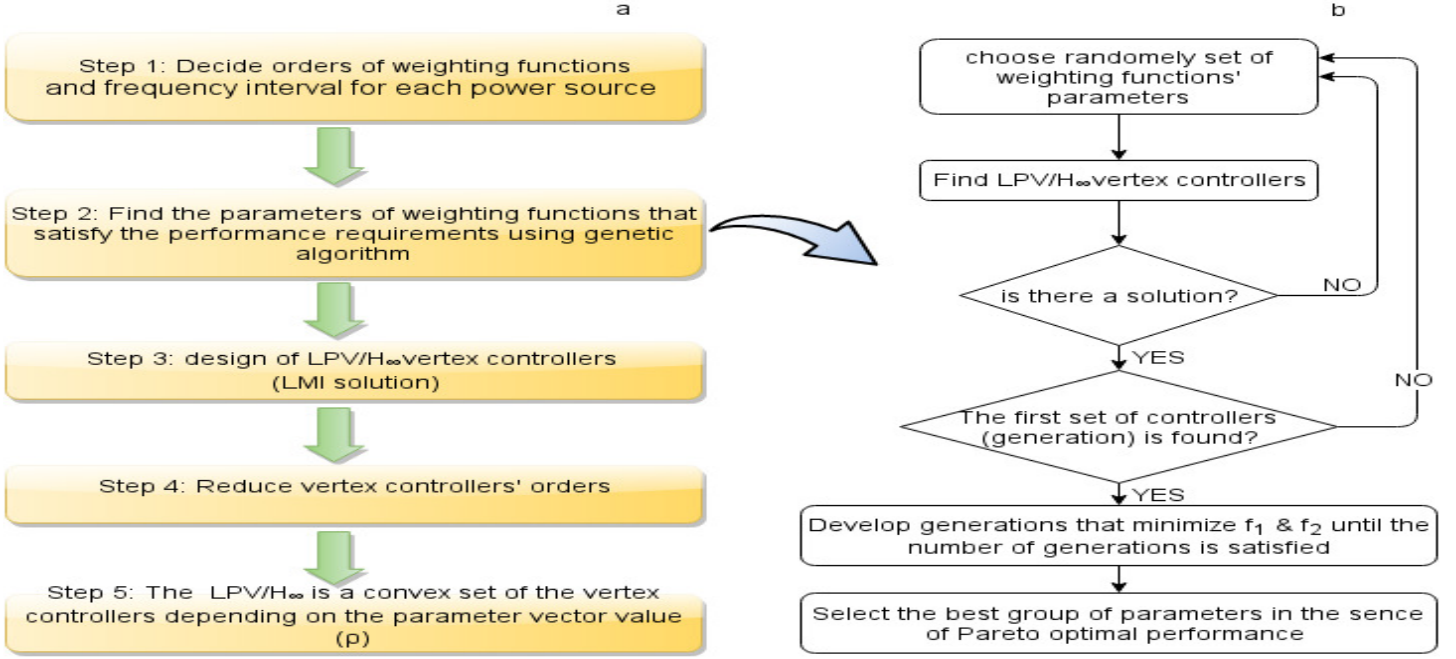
a

Step 1: Decide orders of weighting functions and frequency interval for each power source

Step 2: Find the parameters of weighting functions that satisfy the performance requirements using genetic algorithm

Step 3: design of LPV/$H_\infty$vertex controllers (LMI solution)

Step 4: Reduce vertex controllers' orders

Step 5: The LPV/$H_\infty$ is a convex set of the vertex controllers depending on the parameter vector value (ρ)

b

choose randomely set of weighting functions' parameters

Find LPV/$H_\infty$vertex controllers

is there a solution?

NO

YES

The first set of controllers (generation) is found?

NO

YES

Develop generations that minimize $f_1$ & $f_2$ until the number of generations is satisfied

Select the best group of parameters in the sence of Pareto optimal performance